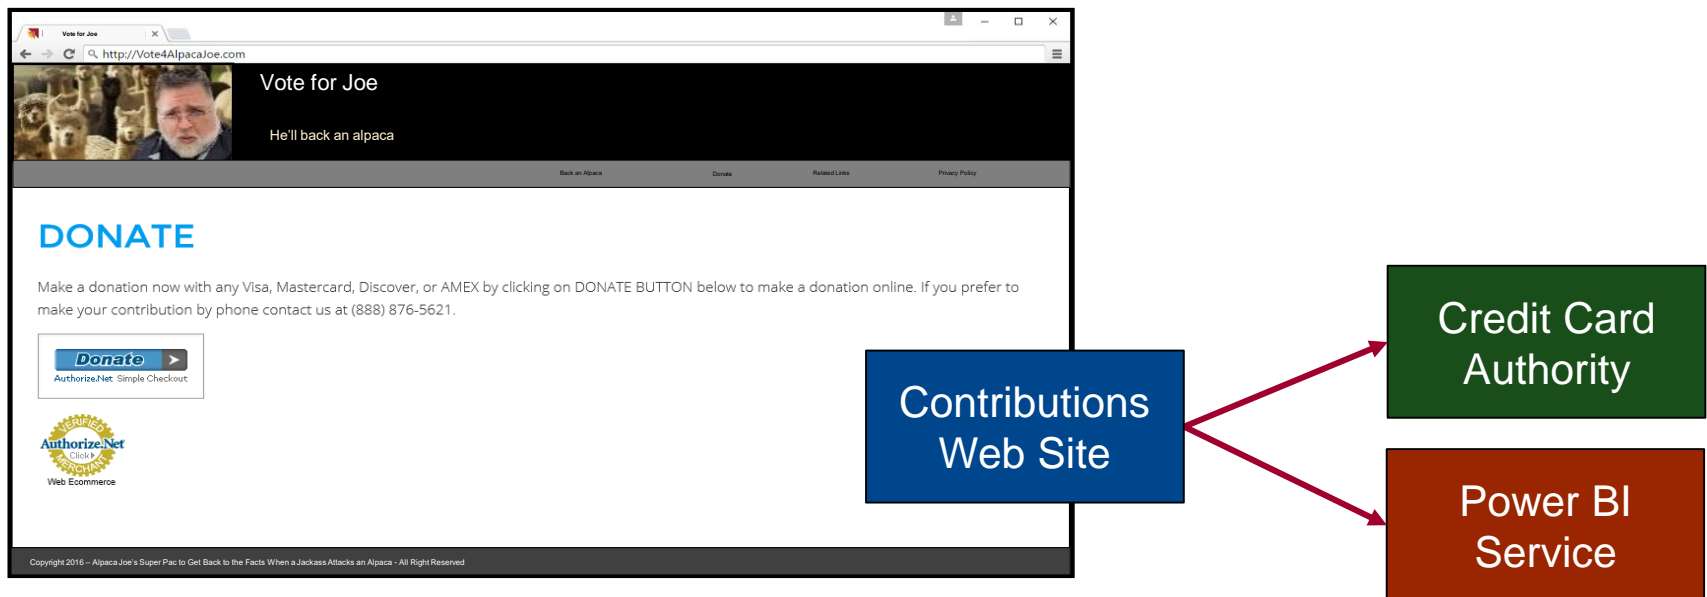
Vote for Joe

http://Vote4AlpacaJoe.com

Vote for Joe

He'll back an alpaca

Back an Alpaca Donate Related Links Privacy Policy

DONATE

Make a donation now with any Visa, Mastercard, Discover, or AMEX by clicking on DONATE BUTTON below to make a donation online. If you prefer to make your contribution by phone contact us at (888) 876-5621.

Donate

Authorize.Net Simple Checkout

VERIFIED Authorize.Net Click MERCHANT

Web Ecommerce

Copyright 2016 – Alpaca Joe's Super Pac to Get Back to the Facts When a Jackass Attacks an Alpaca - All Right Reserved

Contributions Web Site

Credit Card Authority

Power BI Service